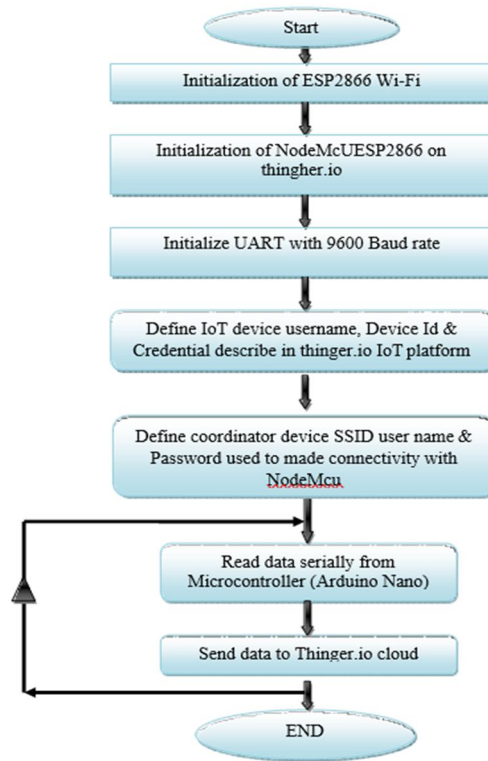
Start

Initialization of ESP2866 Wi-Fi

Initialization of NodeMcUESP2866 on thingher.io

Initialize UART with 9600 Baud rate

Define IoT device username, Device Id & Credential describe in thinger.io IoT platform

Define coordinator device SSID user name & Password used to made connectivity with NodeMcu

Read data serially from Microcontroller (Arduino Nano)

Send data to Thinger.io cloud

END